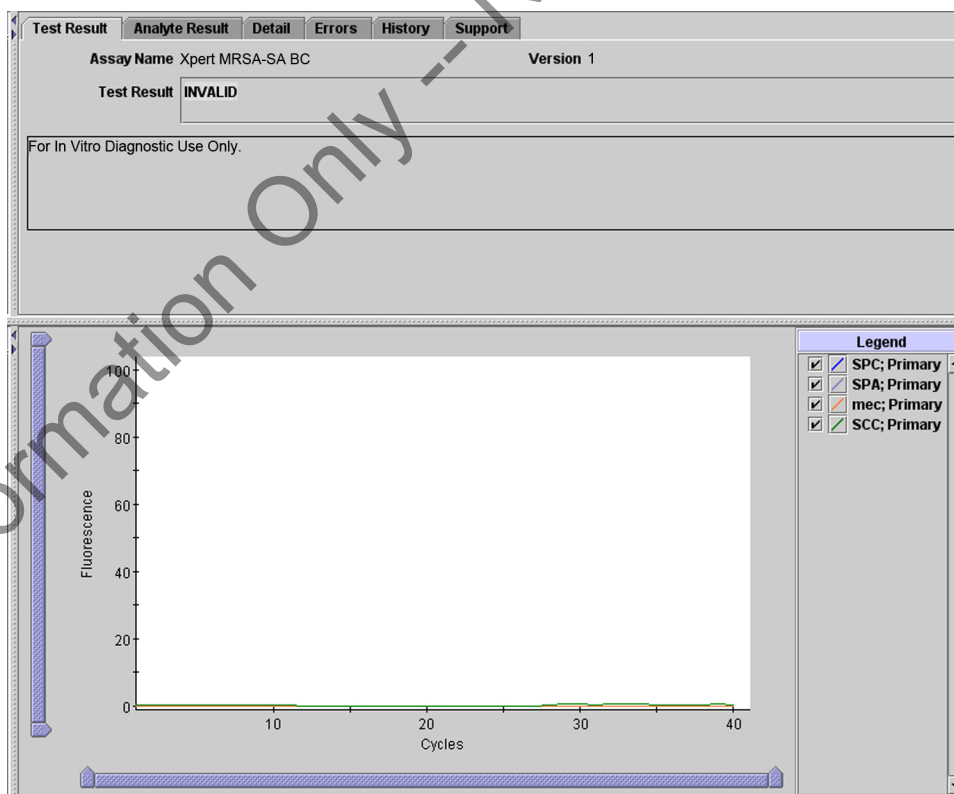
Test Result | Analyte Result | Detail | Errors | History | Support

Assay Name Xpert MRSA-SA BC

Version 1

Test Result INVALID

For In Vitro Diagnostic Use Only.

Legend
SPC; Primary
SPA; Primary
mec; Primary
SCC; Primary

100
80
60
40
20
0
Fluorescence
10
20
30
40
Cycles

ormation Only -- N